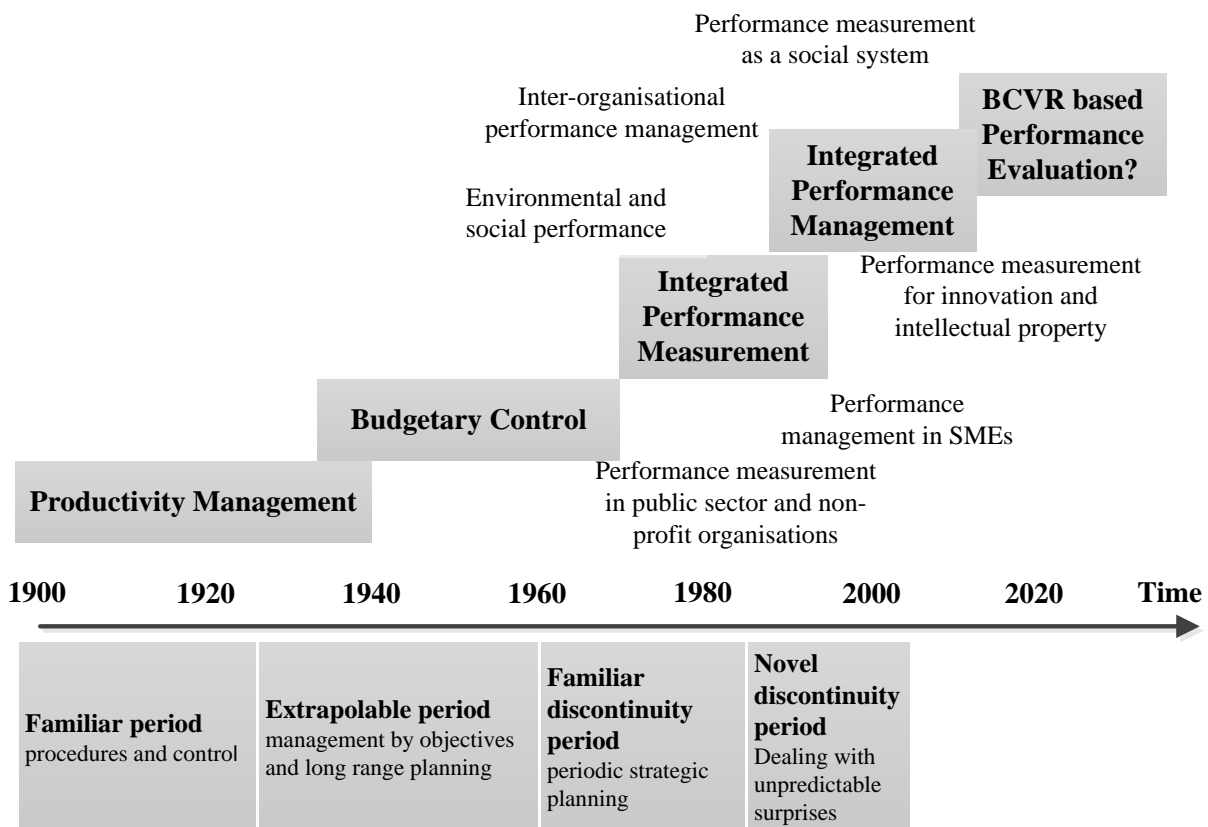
Performance measurement as a social system

Inter-organisational performance management

BCVR based Performance Evaluation?

Integrated Performance Management

Environmental and social performance

Integrated Performance Measurement

Performance measurement for innovation and intellectual property

Budgetary Control

Performance management in SMEs

Performance measurement in public sector and non-profit organisations

Productivity Management

1900 1920 1940 1960 1980 2000 2020 Time

Familiar period
procedures and control

Extrapolable period
management by objectives and long range planning

Familiar discontinuity period
periodic strategic planning

Novel discontinuity period
Dealing with unpredictable surprises